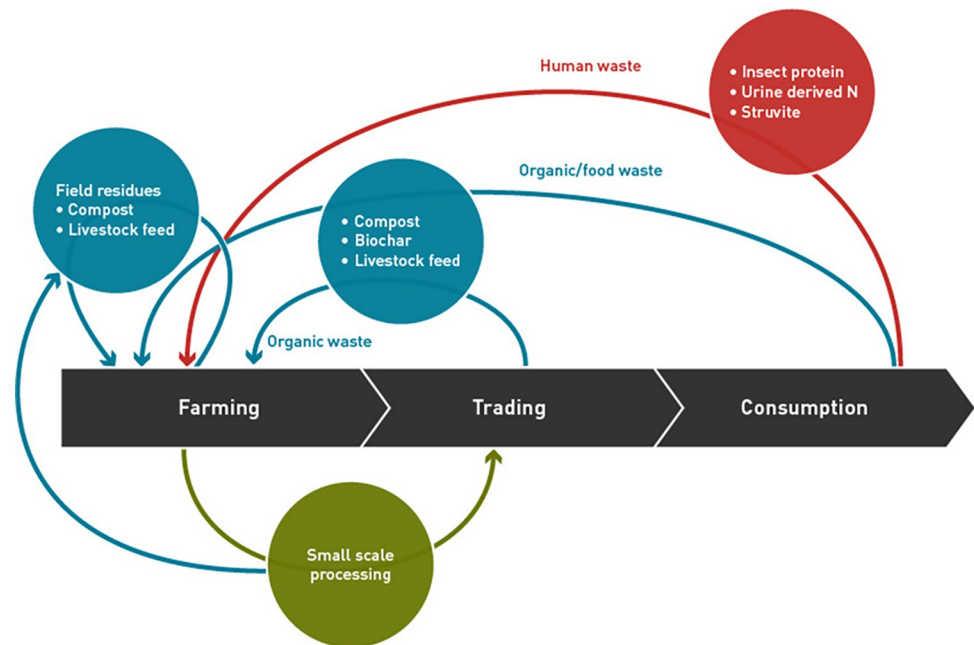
Human waste

• Insect protein
• Urine derived N
• Struvite

Field residues
• Compost
• Livestock feed

Organic/food waste

• Compost
• Biochar
• Livestock feed

Organic waste

Farming

Trading

Consumption

Small scale processing